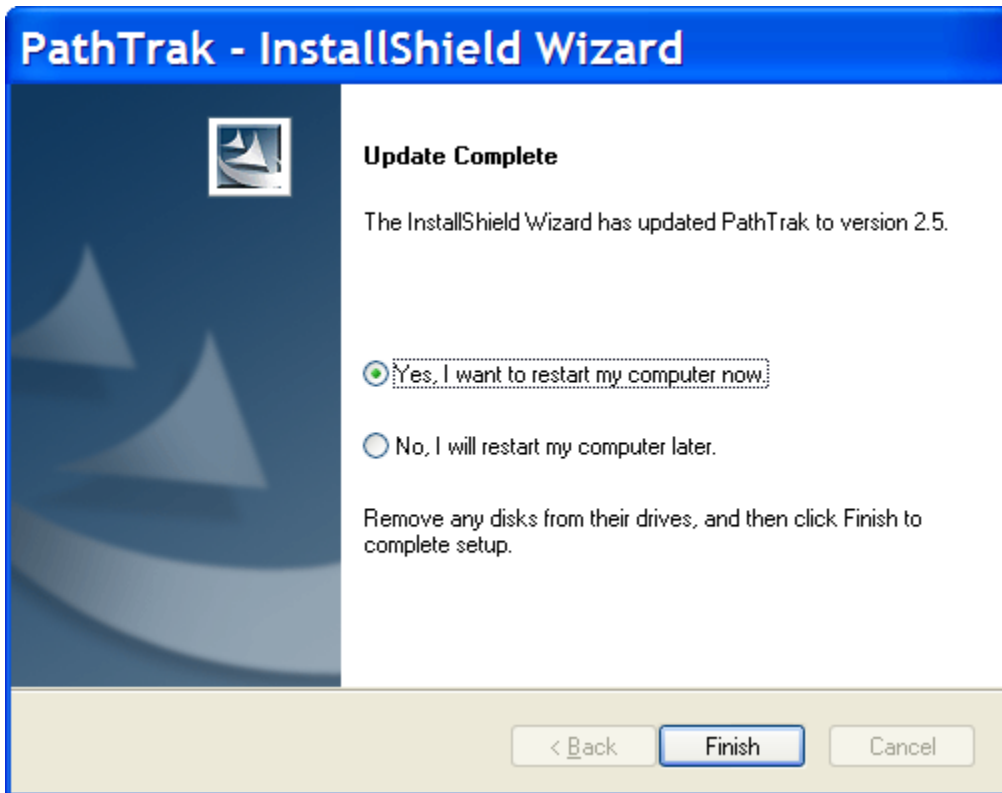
PathTrak - InstallShield Wizard

Update Complete

The InstallShield Wizard has updated PathTrak to version 2.5.

Yes, I want to restart my computer now.

No, I will restart my computer later.

Remove any disks from their drives, and then click Finish to complete setup.

< Back
Finish
Cancel